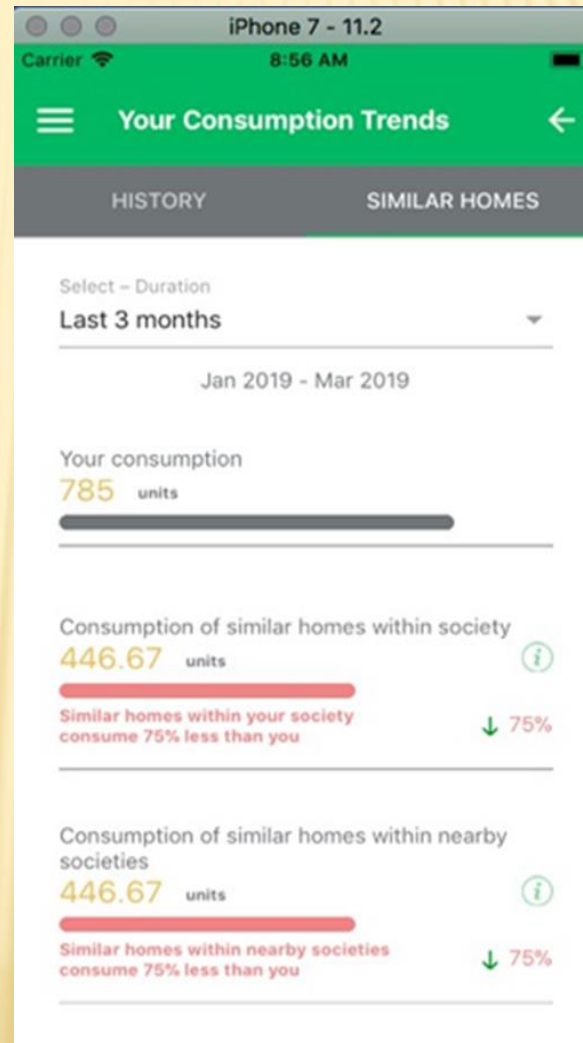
iPhone 7 - 11.2
Carrier
8:56 AM

Your Consumption Trends

HISTORY
SIMILAR HOMES

Select – Duration
Last 3 months

Jan 2019 - Mar 2019

Your consumption
785 units

Consumption of similar homes within society
446.67 units
i
Similar homes within your society consume 75% less than you
↓ 75%

Consumption of similar homes within nearby societies
446.67 units
i
Similar homes within nearby societies consume 75% less than you
↓ 75%